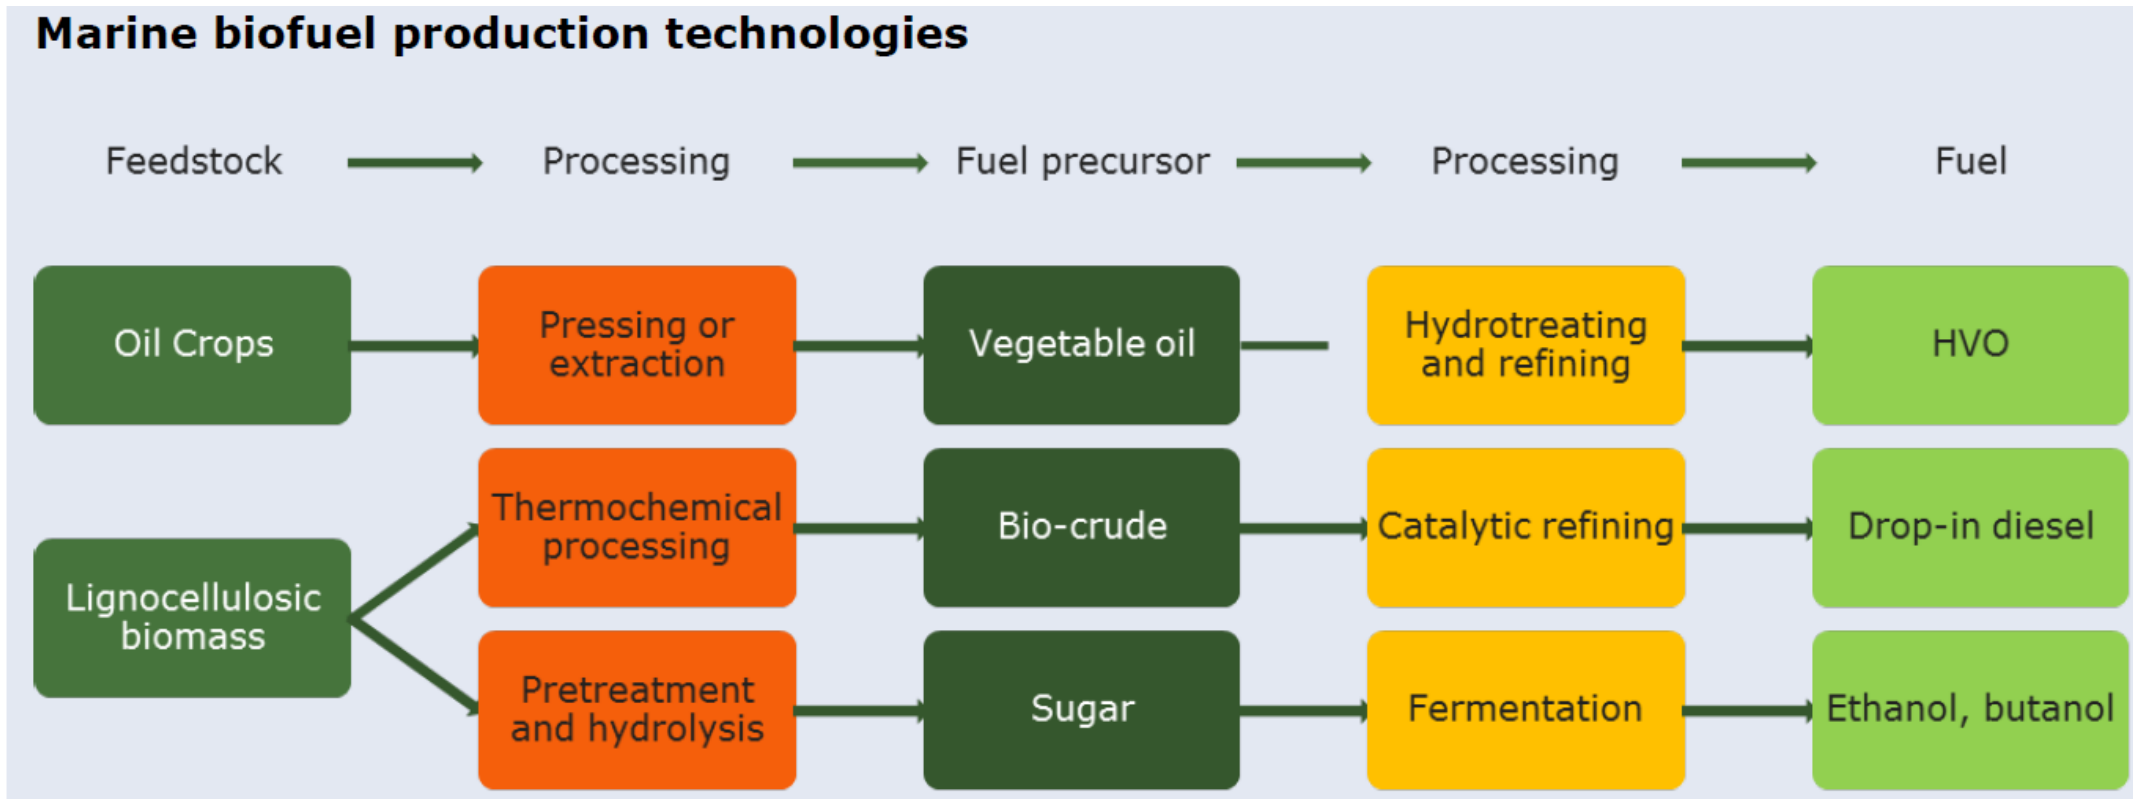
Marine biofuel production technologies

Feedstock

Processing

Fuel precursor

Processing

Fuel

Oil Crops

Pressing or extraction

Vegetable oil

Hydrotreating and refining

HVO

Lignocellulosic biomass

Thermochemical processing

Bio-crude

Catalytic refining

Drop-in diesel

Pretreatment and hydrolysis

Sugar

Fermentation

Ethanol, butanol